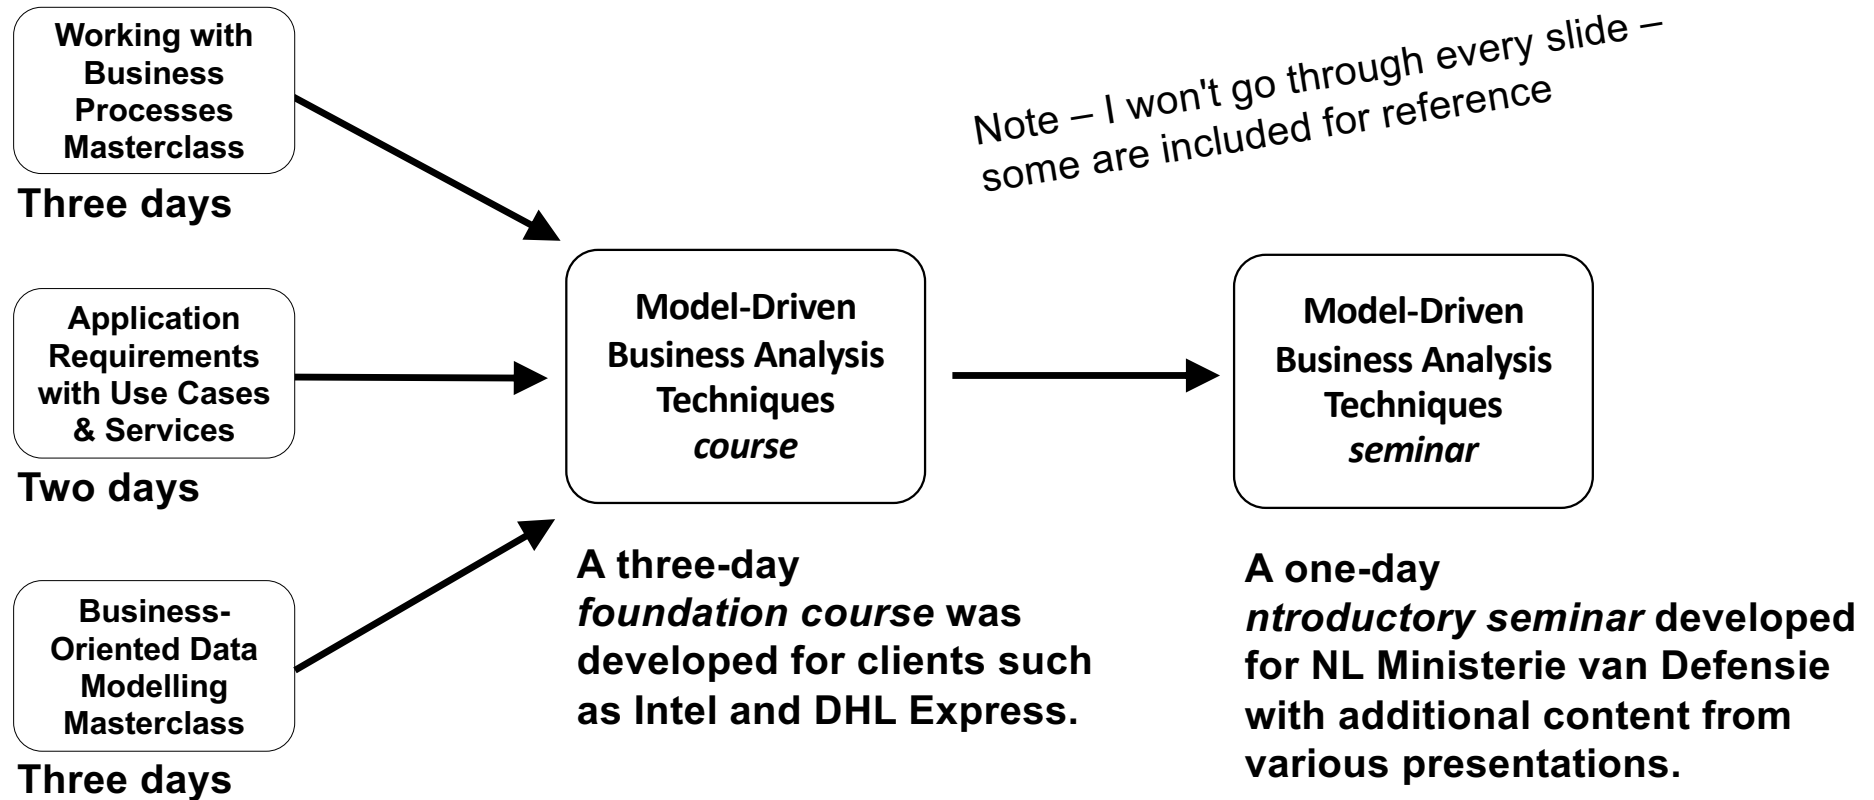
Working with Business Processes Masterclass

Three days

Application Requirements with Use Cases & Services

Two days

Business-Oriented Data Modelling Masterclass

Three days

Note – I won't go through every slide – some are included for reference

Model-Driven Business Analysis Techniques *course*

A three-day *foundation course* was developed for clients such as Intel and DHL Express.

Model-Driven Business Analysis Techniques *seminar*

A one-day *ntroductory seminar* developed for NL Ministerie van Defensie with additional content from various presentations.